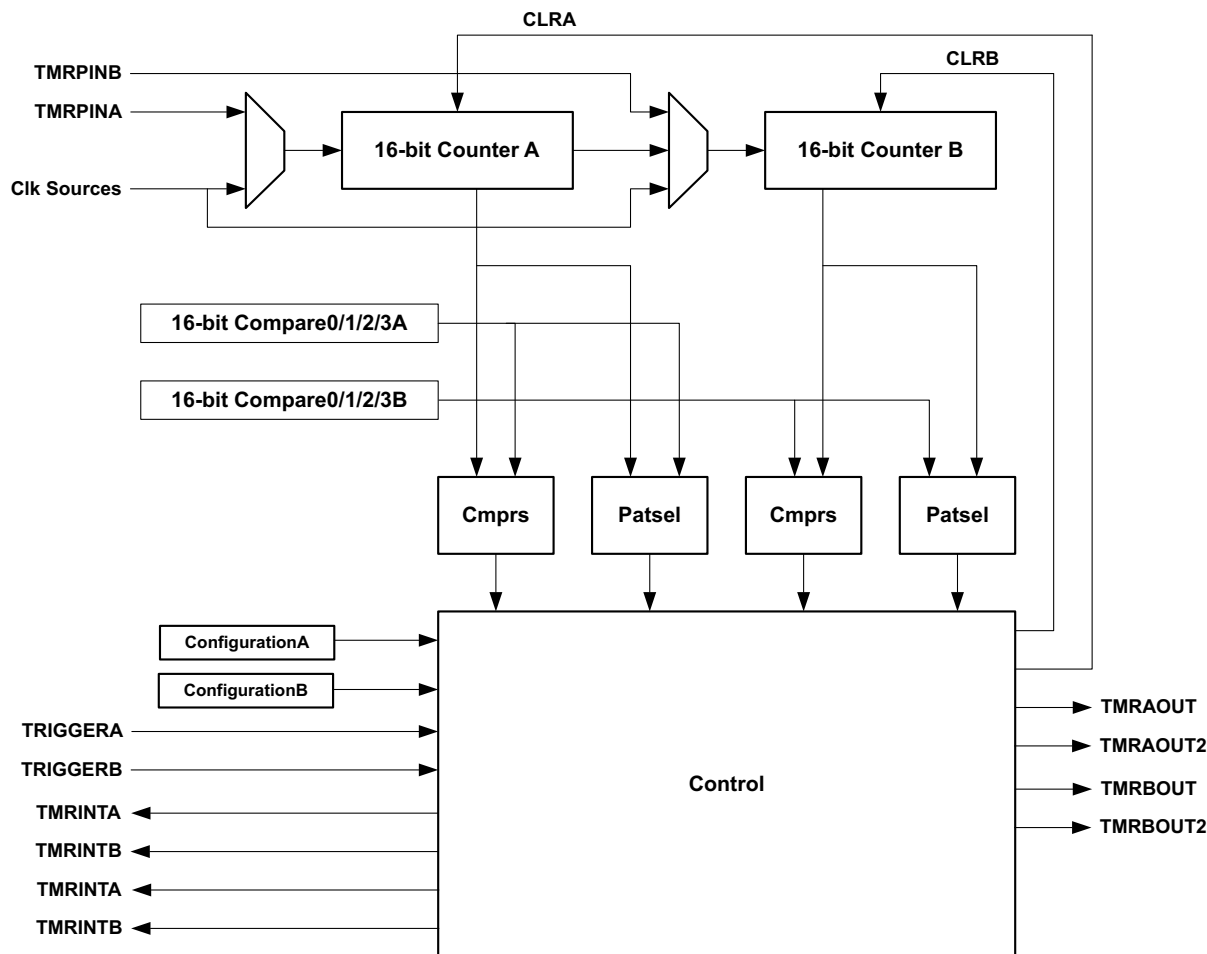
CLRA
CLRB
TMRPINB
TMRPINA
16-bit Counter A
16-bit Counter B
Clk Sources
16-bit Compare0/1/2/3A
16-bit Compare0/1/2/3B
Cmprs
Patsel
Cmprs
Patsel
ConfigurationA
ConfigurationB
TRIGGERA
TRIGGERB
TMRINTA
TMRINTB
TMRINTA
TMRINTB
Control
TMRAOUT
TMRAOUT2
TMRBOUT
TMRBOUT2